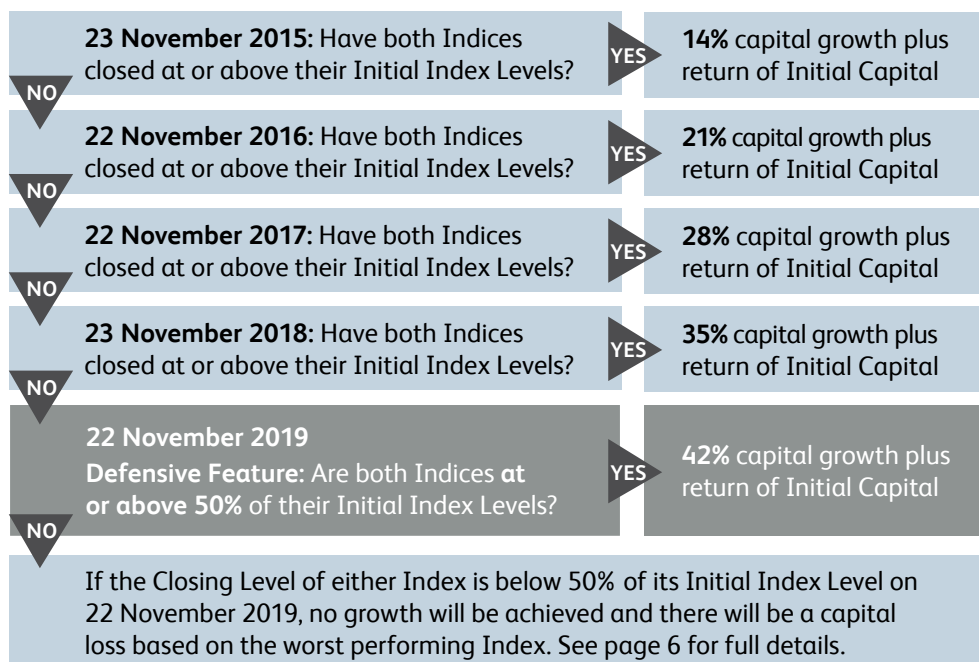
**23 November 2015:** Have both Indices closed at or above their Initial Index Levels?

YES

**14%** capital growth plus return of Initial Capital

NO

**22 November 2016:** Have both Indices closed at or above their Initial Index Levels?

YES

**21%** capital growth plus return of Initial Capital

NO

**22 November 2017:** Have both Indices closed at or above their Initial Index Levels?

YES

**28%** capital growth plus return of Initial Capital

NO

**23 November 2018:** Have both Indices closed at or above their Initial Index Levels?

YES

**35%** capital growth plus return of Initial Capital

NO

**22 November 2019**
**Defensive Feature:** Are both Indices **at or above 50%** of their Initial Index Levels?

YES

**42%** capital growth plus return of Initial Capital

NO

If the Closing Level of either Index is below 50% of its Initial Index Level on 22 November 2019, no growth will be achieved and there will be a capital loss based on the worst performing Index. See page 6 for full details.